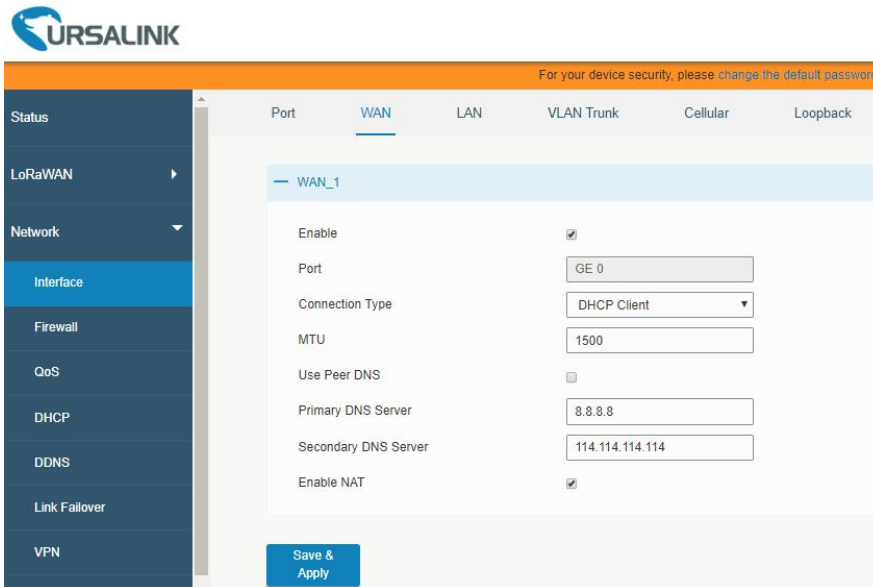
URSALINK

For your device security, please change the default passwor

Status

LoRaWAN

Network

Interface

Firewall

QoS

DHCP

DDNS

Link Failover

VPN

Port WAN LAN VLAN Trunk Cellular Loopback

— WAN_1

Enable

Port GE 0

Connection Type DHCP Client

MTU 1500

Use Peer DNS

Primary DNS Server 8.8.8.8

Secondary DNS Server 114.114.114.114

Enable NAT

Save & Apply